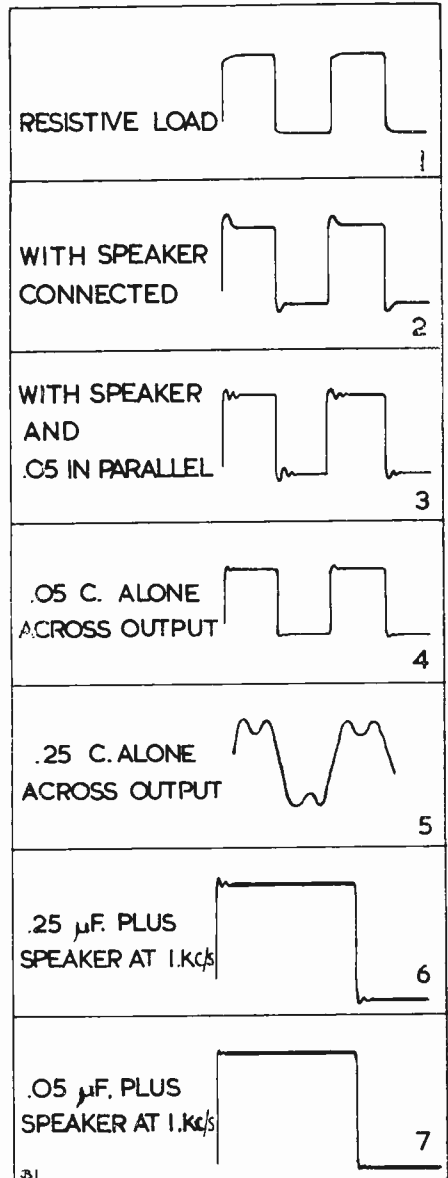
RESISTIVE LOAD
1

WITH SPEAKER CONNECTED
2

WITH SPEAKER AND .05 IN PARALLEL
3

.05 C. ALONE ACROSS OUTPUT
4

.25 C. ALONE ACROSS OUTPUT
5

.25 $\mu$F. PLUS SPEAKER AT 1.Kc/s
6

.05 $\mu$F. PLUS SPEAKER AT 1.Kc/s
7

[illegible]